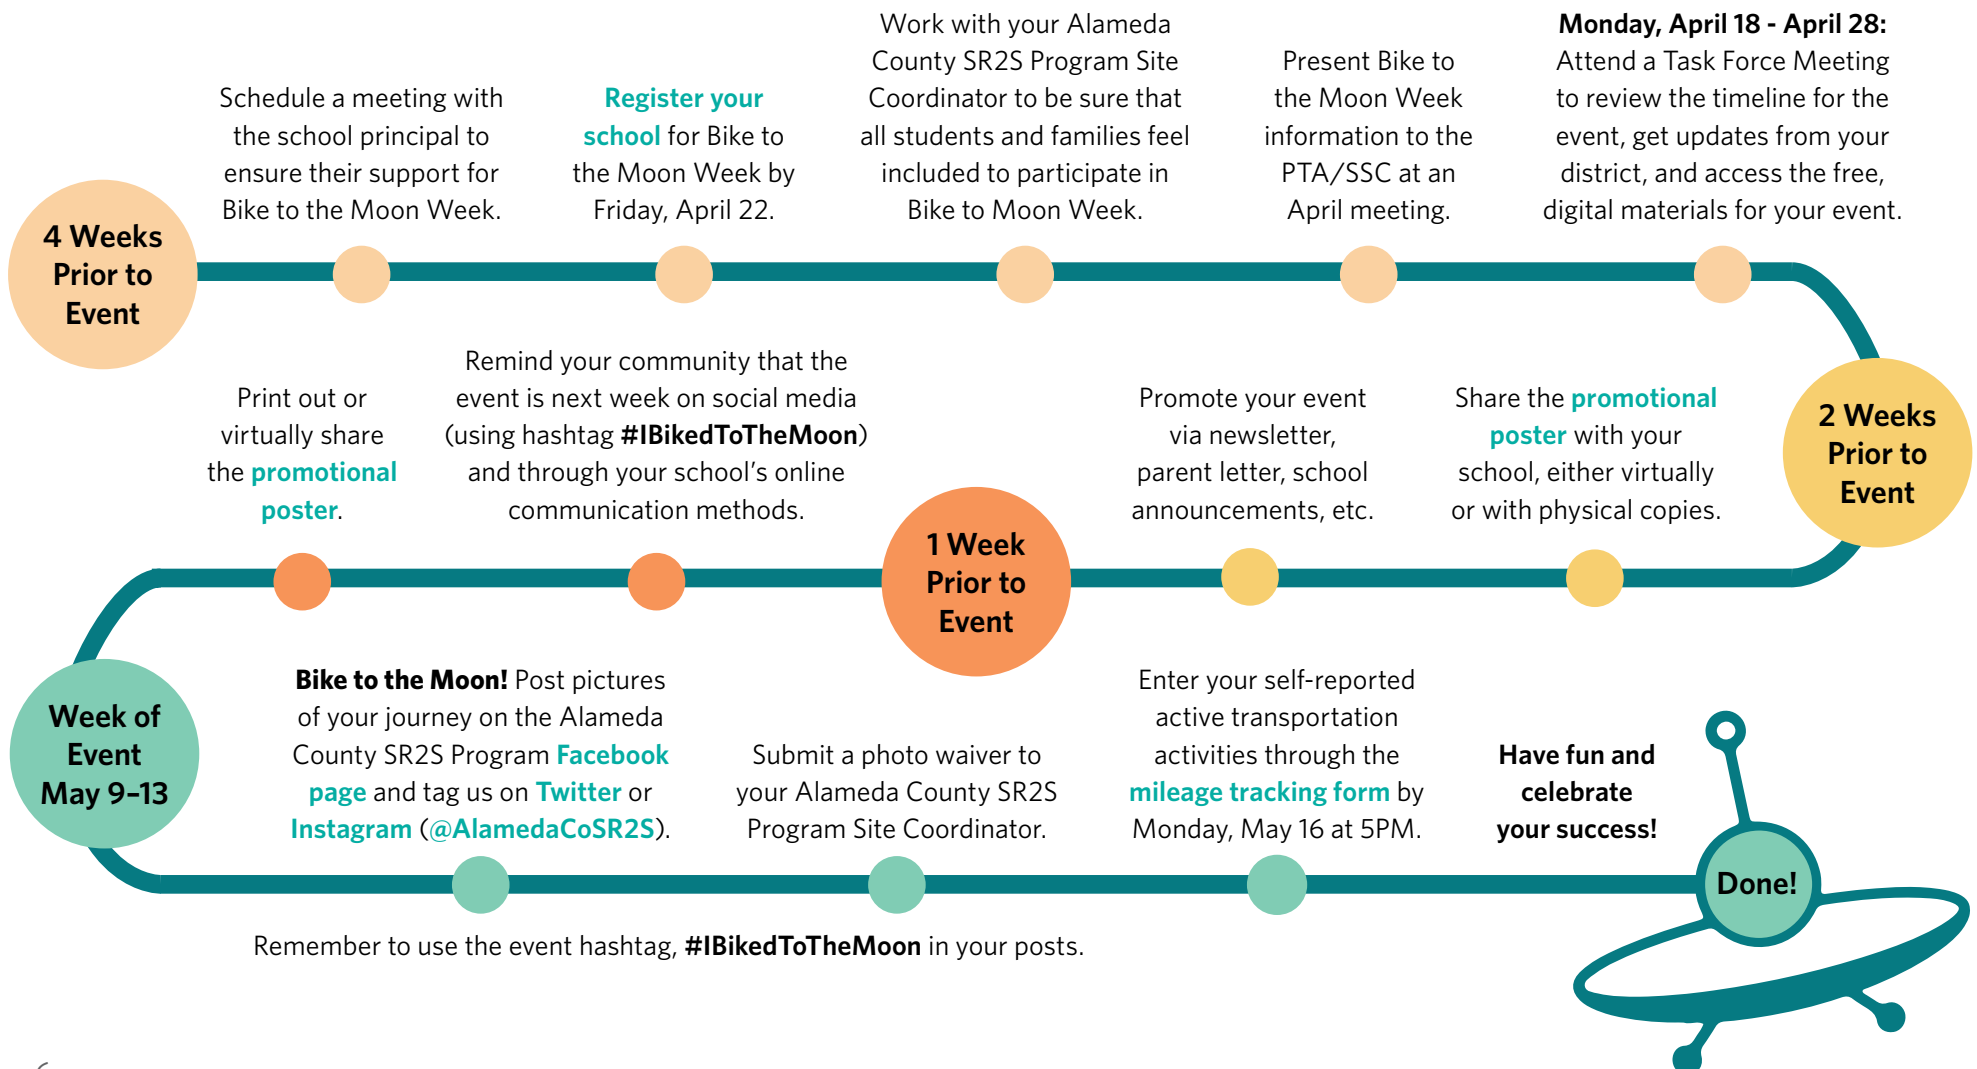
4 Weeks Prior to Event

Schedule a meeting with the school principal to ensure their support for Bike to the Moon Week.

Register your school for Bike to the Moon Week by Friday, April 22.

Work with your Alameda County SR2S Program Site Coordinator to be sure that all students and families feel included to participate in Bike to Moon Week.

Present Bike to the Moon Week information to the PTA/SSC at an April meeting.

Monday, April 18 - April 28: Attend a Task Force Meeting to review the timeline for the event, get updates from your district, and access the free, digital materials for your event.

2 Weeks Prior to Event

Share the promotional poster with your school, either virtually or with physical copies.

Promote your event via newsletter, parent letter, school announcements, etc.

1 Week Prior to Event

Remind your community that the event is next week on social media (using hashtag #IBikedToTheMoon) and through your school's online communication methods.

Print out or virtually share the promotional poster.

Week of Event May 9–13

Bike to the Moon! Post pictures of your journey on the Alameda County SR2S Program Facebook page and tag us on Twitter or Instagram (@AlamedaCoSR2S).

Submit a photo waiver to your Alameda County SR2S Program Site Coordinator.

Enter your self-reported active transportation activities through the mileage tracking form by Monday, May 16 at 5PM.

Have fun and celebrate your success!

Done!

Remember to use the event hashtag, #IBikedToTheMoon in your posts.